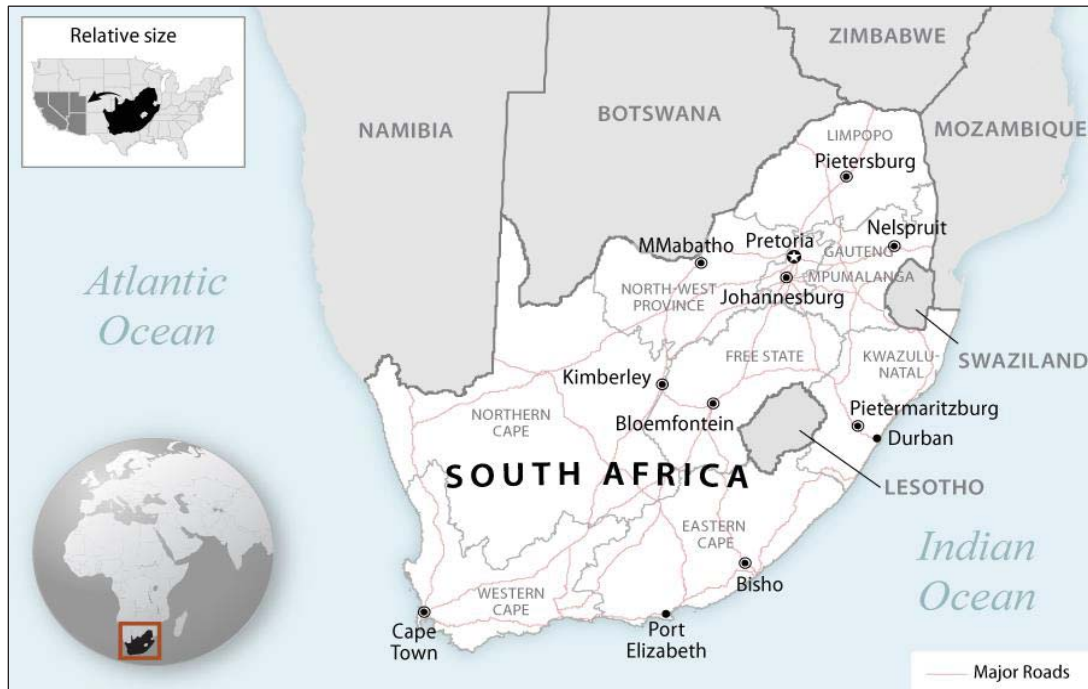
Relative size

ZIMBABWE

NAMIBIA

BOTSWANA

MOZAMBIQUE

LIMPOPO

Pietersburg

Nelspruit

MMabatho

Pretoria

GAUTENG

MPUMALANGA

NORTH-WEST PROVINCE

Johannesburg

Atlantic Ocean

SWAZILAND

FREE STATE

KWAZULU-NATAL

Kimberley

NORTHERN CAPE

Bloemfontein

Pietermaritzburg

Durban

SOUTH AFRICA

LESOTHO

EASTERN CAPE

Indian Ocean

Bisho

WESTERN CAPE

Cape Town

Port Elizabeth

Major Roads